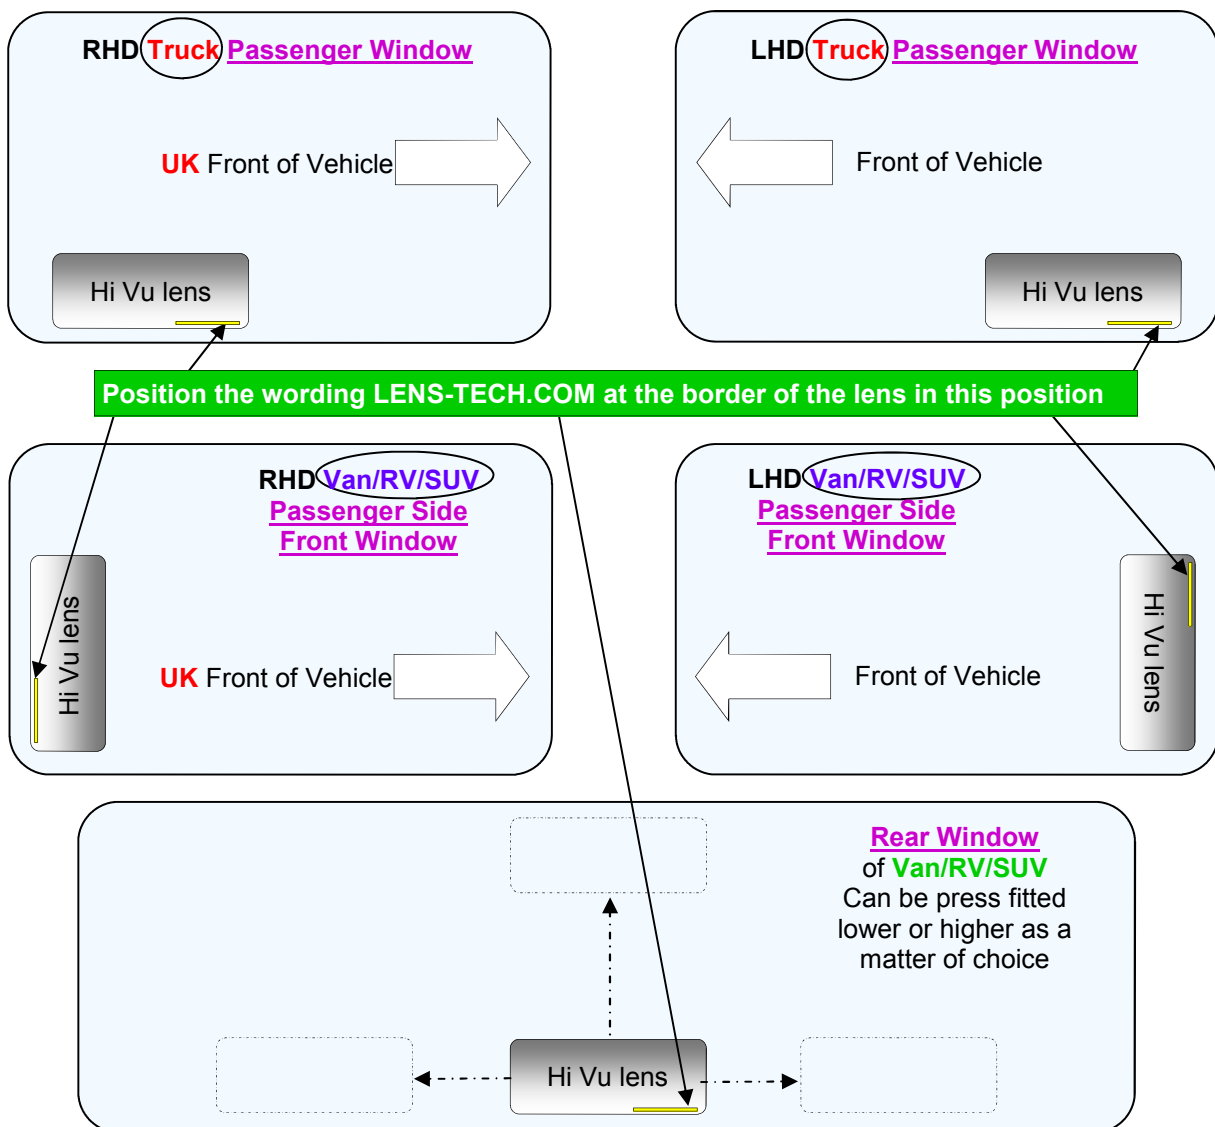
RHD Truck Passenger Window

UK Front of Vehicle

Hi Vu lens

LHD Truck Passenger Window

Front of Vehicle

Hi Vu lens

Position the wording LENS-TECH.COM at the border of the lens in this position

RHD Van/RV/SUV
Passenger Side
Front Window

Hi Vu lens

UK Front of Vehicle

LHD Van/RV/SUV
Passenger Side
Front Window

Front of Vehicle

Hi Vu lens

Rear Window
of Van/RV/SUV
Can be press fitted lower or higher as a matter of choice

Hi Vu lens